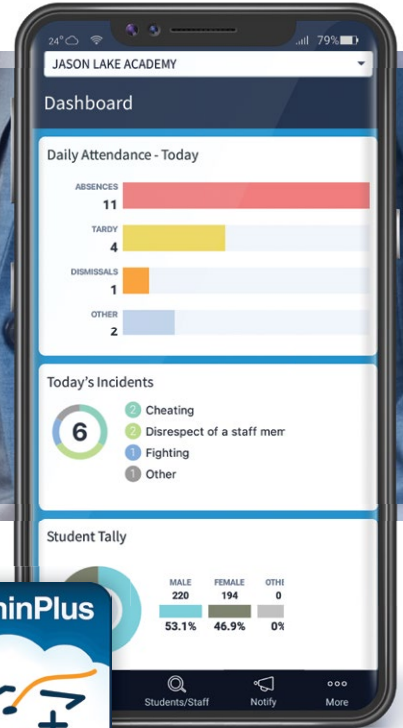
24° 79%

JASON LAKE ACADEMY

Dashboard

Daily Attendance - Today

ABSENCES
11

TARDY
4

DISMISSALS
1

OTHER
2

Today's Incidents

6

2 Cheating
2 Disrespect of a staff mem
1 Fighting
1 Other

Student Tally

MALE 220 53.1%
FEMALE 194 46.9%
OTHE 0 0%

ninPlus

Students/Staff
Notify
More